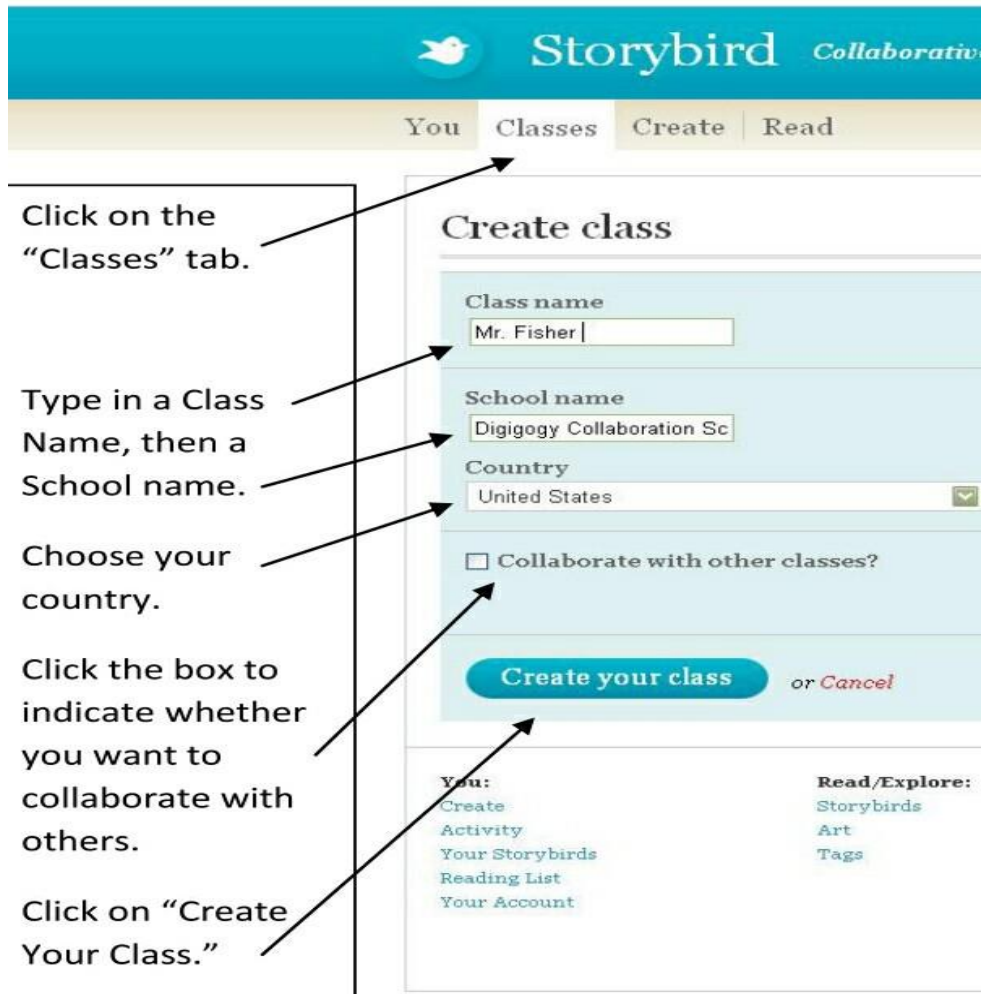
Storybird Collaborativ

You Classes Create Read

Click on the "Classes" tab.

Create class

Class name

Mr. Fisher

Type in a Class Name, then a School name.

School name

Digigogy Collaboration Sc

Country

United States

Choose your country.

Collaborate with other classes?

Click the box to indicate whether you want to collaborate with others.

Create your class or Cancel

You:
Create
Activity
Your Storybirds
Reading List
Your Account

Read/Explore:
Storybirds
Art
Tags

Click on "Create Your Class."